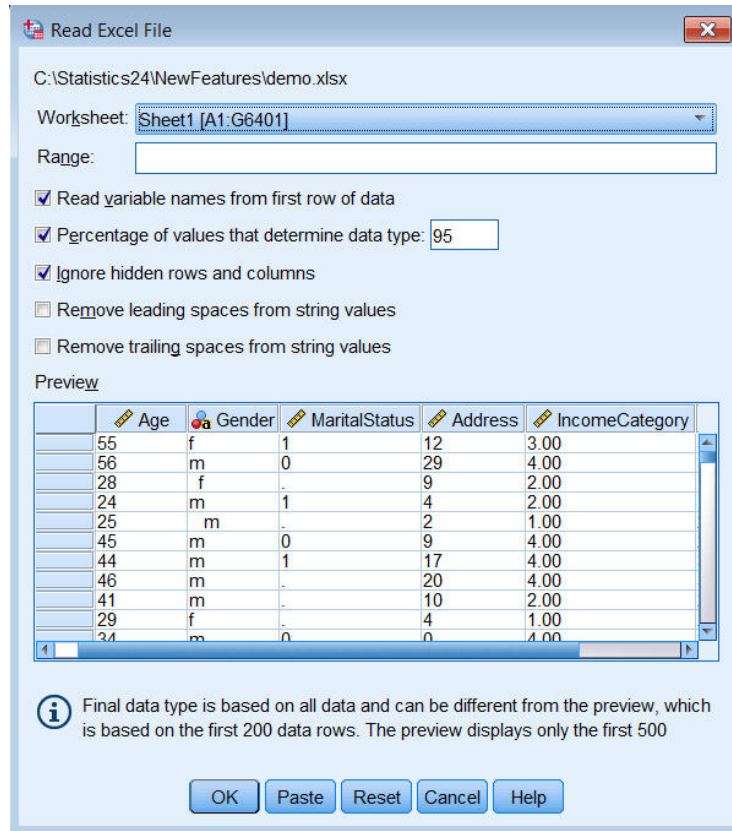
Read Excel File

C:\Statistics24\NewFeatures\demo.xlsx

Worksheet: Sheet1 [A1:G6401]

Range:

☑ Read variable names from first row of data

☑ Percentage of values that determine data type: 95

☑ Ignore hidden rows and columns

☐ Remove leading spaces from string values

☐ Remove trailing spaces from string values

Preview

| | Age | Gender | MaritalStatus | Address | IncomeCategory |
|---|---|---|---|---|---|
| | 55 | f | 1 | 12 | 3.00 |
| | 56 | m | 0 | 29 | 4.00 |
| | 28 | f | . | 9 | 2.00 |
| | 24 | m | 1 | 4 | 2.00 |
| | 25 | m | . | 2 | 1.00 |
| | 45 | m | 0 | 9 | 4.00 |
| | 44 | m | 1 | 17 | 4.00 |
| | 46 | m | . | 20 | 4.00 |
| | 41 | m | . | 10 | 2.00 |
| | 29 | f | . | 4 | 1.00 |
| | 34 | m | 0 | 0 | 4.00 |

Final data type is based on all data and can be different from the preview, which is based on the first 200 data rows. The preview displays only the first 500

OK Paste Reset Cancel Help